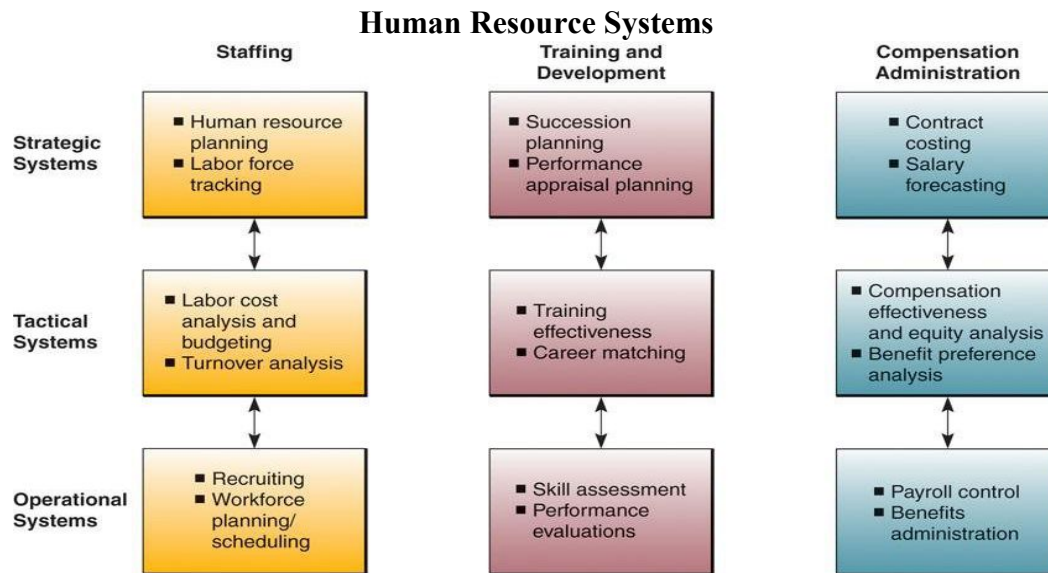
Human Resource Systems

|  | Staffing | Training and Development | Compensation Administration |
|---|---|---|---|
| Strategic Systems | ■ Human resource planning ■ Labor force tracking | ■ Succession planning ■ Performance appraisal planning | ■ Contract costing ■ Salary forecasting |
| Tactical Systems | ■ Labor cost analysis and budgeting ■ Turnover analysis | ■ Training effectiveness ■ Career matching | ■ Compensation effectiveness and equity analysis ■ Benefit preference analysis |
| Operational Systems | ■ Recruiting ■ Workforce planning/ scheduling | ■ Skill assessment ■ Performance evaluations | ■ Payroll control ■ Benefits administration |